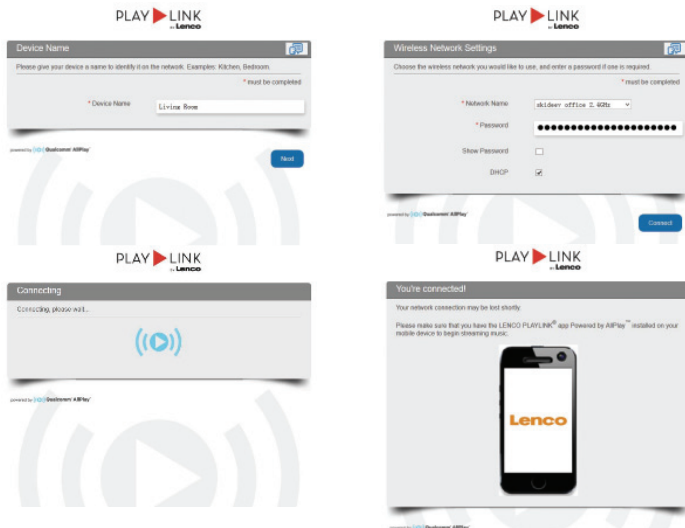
PLAY LINK
by Lenco

Device Name

Please give your device a name to identify it on the network. Examples: Kitchen, Bedroom.

* must be completed

* Device Name Living Room

powered by Qualcomm AllPlay

Next

PLAY LINK
by Lenco

Wireless Network Settings

Choose the wireless network you would like to use, and enter a password if one is required.

* must be completed

* Network Name skideev office 2.4GHz

* Password ••••••••••••••••••••

Show Password

DHCP

powered by Qualcomm AllPlay

Connect

PLAY LINK
by Lenco

Connecting

Connecting, please wait...

powered by Qualcomm AllPlay

PLAY LINK
by Lenco

You're connected!

Your network connection may be lost shortly.

Please make sure that you have the LENCO PLAYLINK® app Powered by AllPlay™ installed on your mobile device to begin streaming music.

Lenco

powered by Qualcomm AllPlay